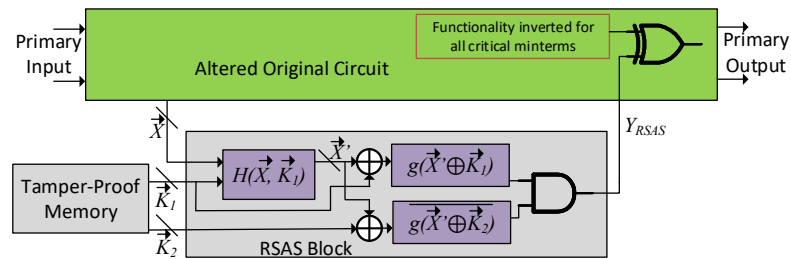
Primary Input

Altered Original Circuit

Functionality inverted for all critical minterms

Primary Output

$\vec{X}$

$Y_{RSAS}$

$\vec{X}'$

$H(\vec{X}, \vec{K}_1)$

$g(\vec{X}' \oplus \vec{K}_1)$

$\overline{g(\vec{X}' \oplus \vec{K}_2)}$

Tamper-Proof Memory

$\vec{K}_1$

$\vec{K}_2$

RSAS Block